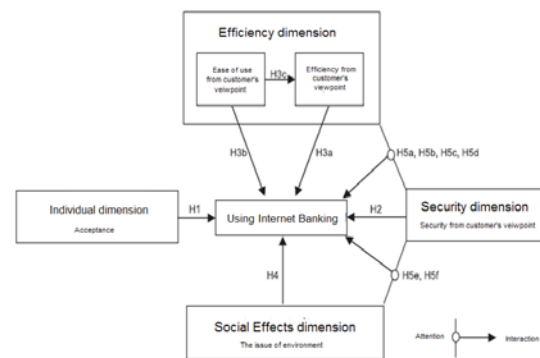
Efficiency dimension

Ease of use from customer's velwpoint

H3c

Efficiency from customer's viewpoint

H3b

H3a

H5a, H5b, H5c, H5d

Individual dimension

Acceptance

H1

Using Internet Banking

H2

Security dimension

Security from customer's velwpoint

H4

H5e, H5f

Social Effects dimension

The issue of environment

Attention

Interaction